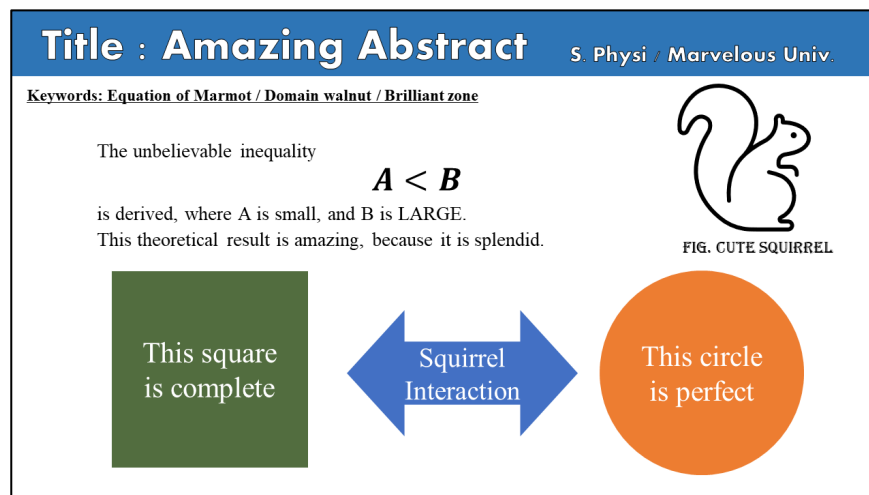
Title : Amazing Abstract

S. Physi / Marvelous Univ.

Keywords: Equation of Marmot / Domain walnut / Brilliant zone

The unbelievable inequality

$A < B$

is derived, where A is small, and B is LARGE.
This theoretical result is amazing, because it is splendid.

FIG. CUTE SQUIRREL

This square is complete

Squirrel Interaction

This circle is perfect